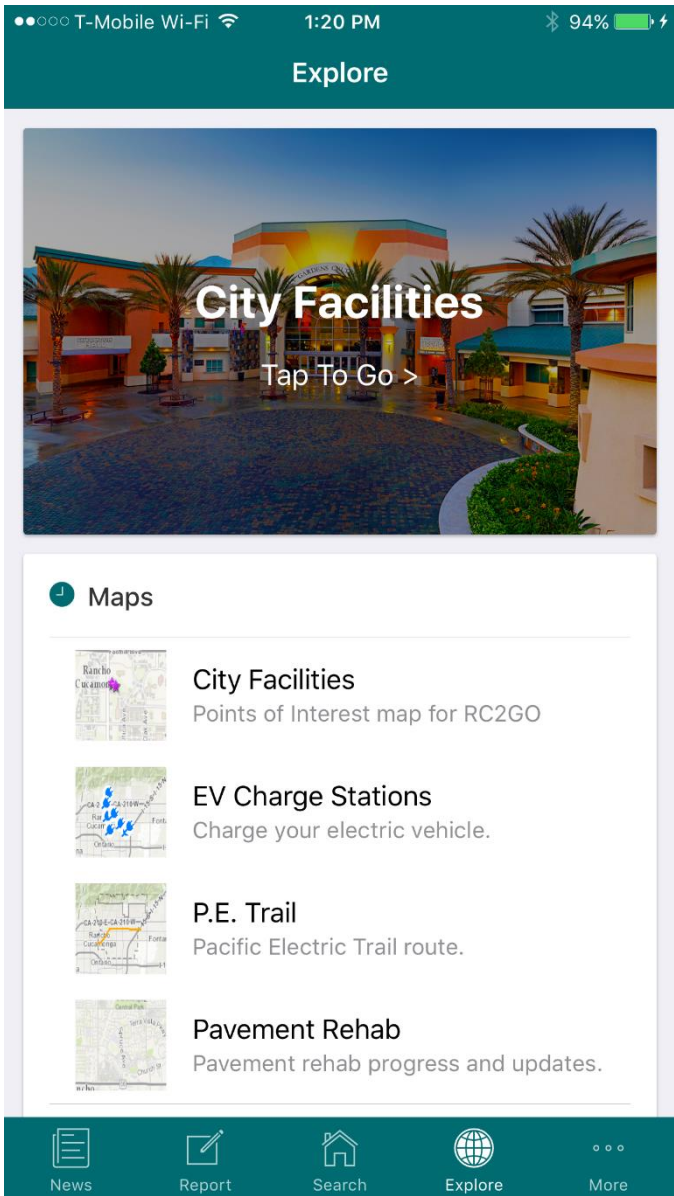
●●○○○ T-Mobile Wi-Fi 1:20 PM 94%

Explore

City Facilities

Tap To Go >

Maps

City Facilities
Points of Interest map for RC2GO

EV Charge Stations
Charge your electric vehicle.

P.E. Trail
Pacific Electric Trail route.

Pavement Rehab
Pavement rehab progress and updates.

News Report Search Explore More